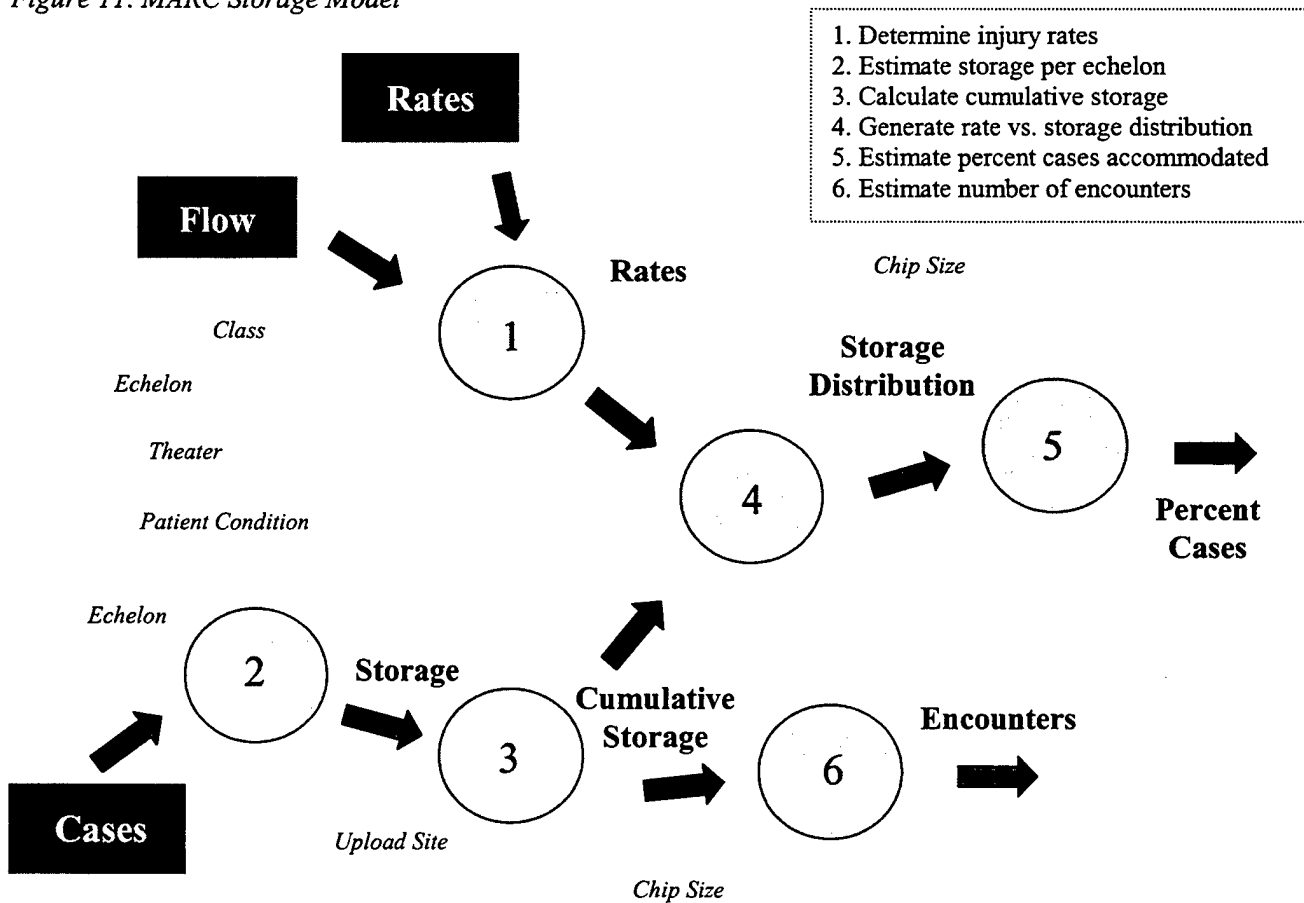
Figure 11: MARC Storage Model

1. Determine injury rates
2. Estimate storage per echelon
3. Calculate cumulative storage
4. Generate rate vs. storage distribution
5. Estimate percent cases accommodated
6. Estimate number of encounters

Rates

Flow

Rates

Chip Size

Class

1

Echelon

Storage Distribution

5

Theater

4

Percent Cases

Patient Condition

Echelon

2

Storage

Cumulative Storage

Encounters

3

6

Cases

Upload Site

Chip Size